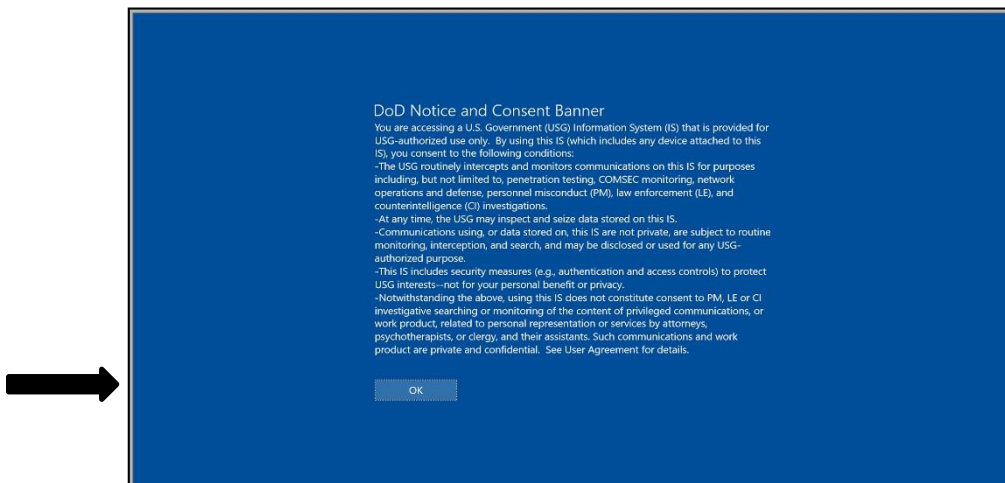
DoD Notice and Consent Banner

You are accessing a U.S. Government (USG) Information System (IS) that is provided for USG-authorized use only. By using this IS (which includes any device attached to this IS), you consent to the following conditions:
-The USG routinely intercepts and monitors communications on this IS for purposes including, but not limited to, penetration testing, COMSEC monitoring, network operations and defense, personnel misconduct (PM), law enforcement (LE), and counterintelligence (CI) investigations.
-At any time, the USG may inspect and seize data stored on this IS.
-Communications using, or data stored on, this IS are not private, are subject to routine monitoring, interception, and search, and may be disclosed or used for any USG-authorized purpose.
-This IS includes security measures (e.g., authentication and access controls) to protect USG interests--not for your personal benefit or privacy.
-Notwithstanding the above, using this IS does not constitute consent to PM, LE or CI investigative searching or monitoring of the content of privileged communications, or work product, related to personal representation or services by attorneys, psychotherapists, or clergy, and their assistants. Such communications and work product are private and confidential. See User Agreement for details.

OK